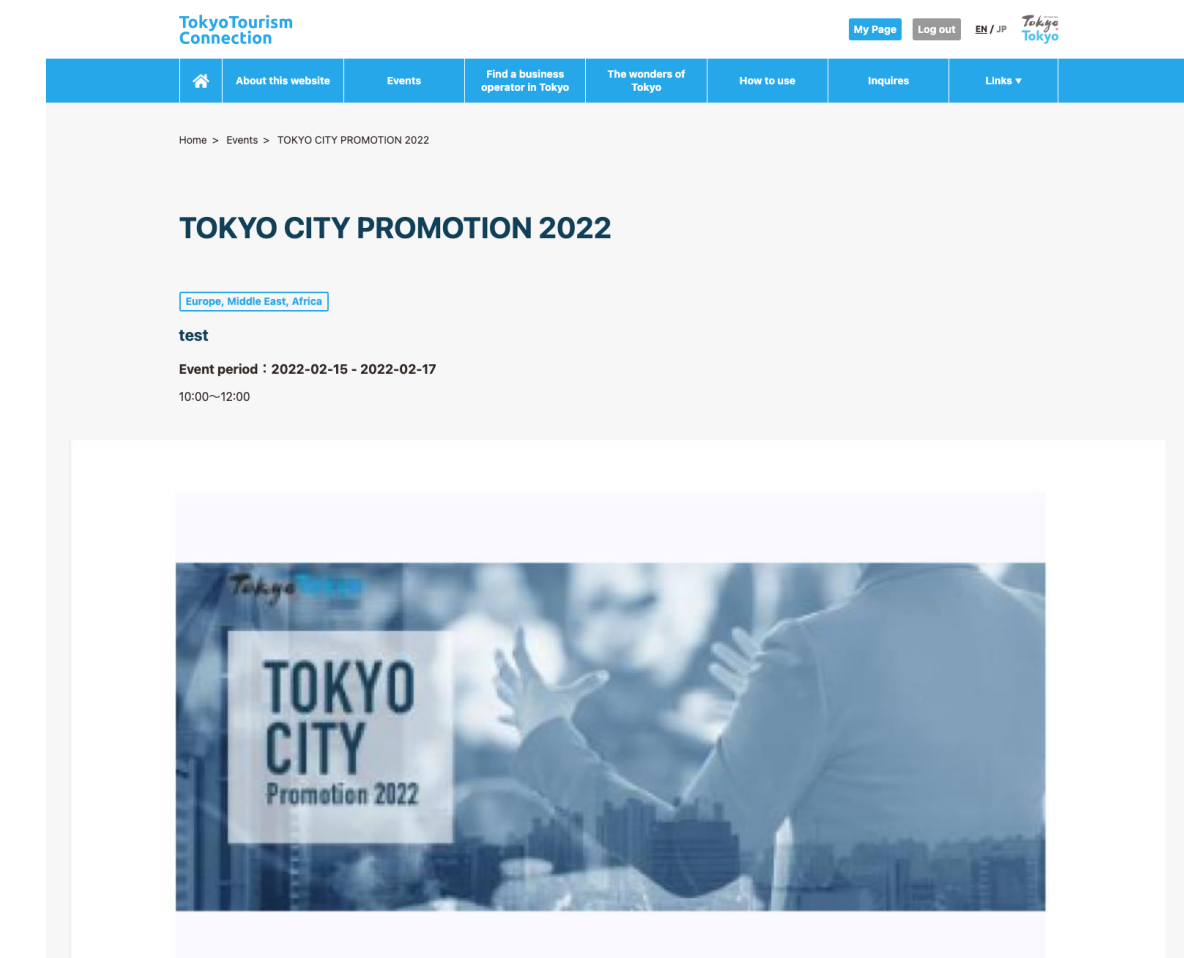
TokyoTourism Connection

My Page Log out EN / JP Tokyo Tokyo

About this website
Events
Find a business operator in Tokyo
The wonders of Tokyo
How to use
Inquires
Links ▾

Home > Events > TOKYO CITY PROMOTION 2022

TOKYO CITY PROMOTION 2022

Europe, Middle East, Africa

test

Event period：2022-02-15 - 2022-02-17

10:00～12:00

Tokyo Tokyo

TOKYO CITY Promotion 2022